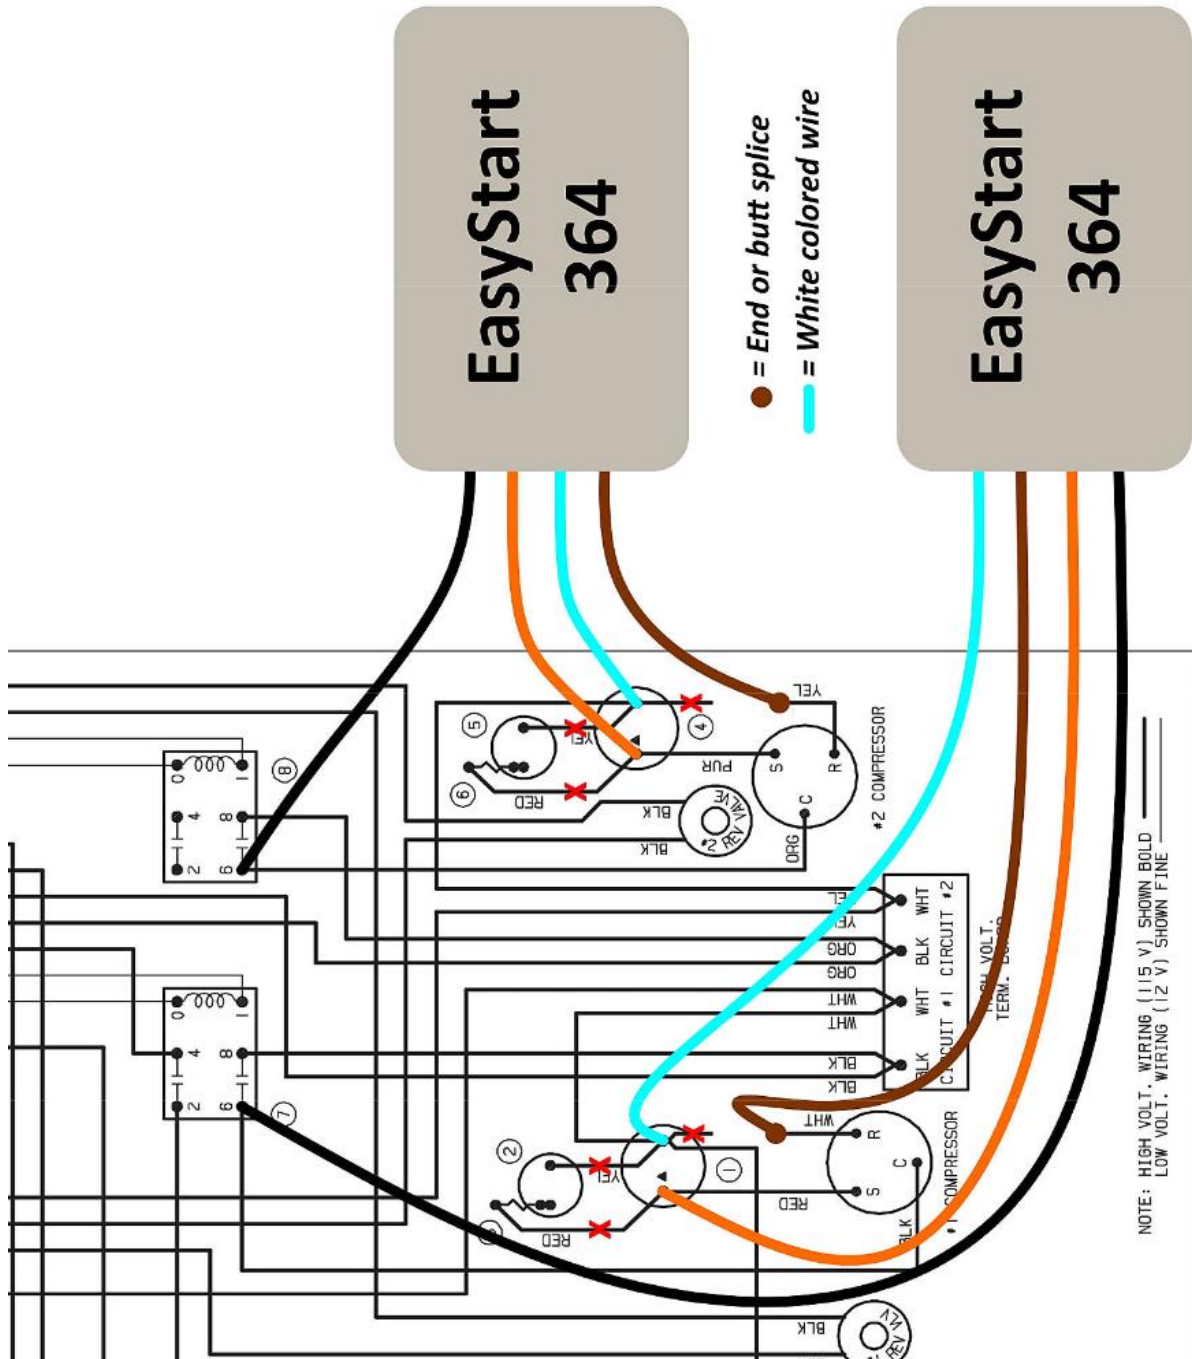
EasyStart 364

EasyStart 364

= End or butt splice
= White colored wire

YEL
5
4
YEL
PUR
S
R
6
RED
BLK
#2 REV VALVE
C
#2 COMPRESSOR
BLK
ORG
8
0
1
4
8
2
6
YEL
YEL
WHT
ORG
ORG
BLK
CIRCUIT #2
WHT
WHT
WHT
HIGH VOLT. TERM. BOARD
BLK
BLK
BLK
CIRCUIT #1
0
1
4
8
2
6
7
WHT
2
R
1
YEL
RED
S
C
RED
#1 COMPRESSOR
BLK
BLK
#1 REV VALVE

NOTE: HIGH VOLT. WIRING (115 V) SHOWN BOLD
LOW VOLT. WIRING (12 V) SHOWN FINE